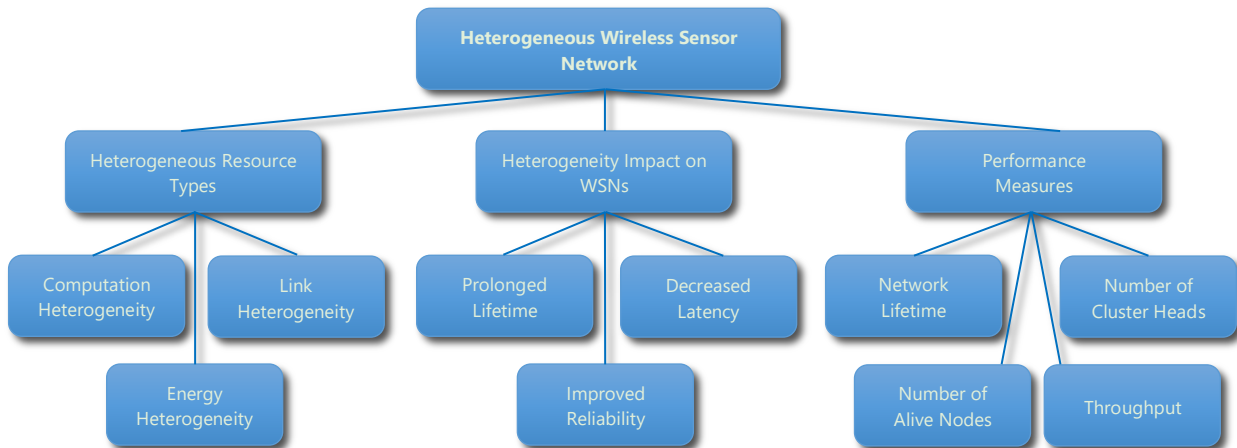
Heterogeneous Wireless Sensor Network

Heterogeneous Resource Types

Computation Heterogeneity

Link Heterogeneity

Energy Heterogeneity

Heterogeneity Impact on WSNs

Prolonged Lifetime

Decreased Latency

Improved Reliability

Performance Measures

Network Lifetime

Number of Cluster Heads

Number of Alive Nodes

Throughput